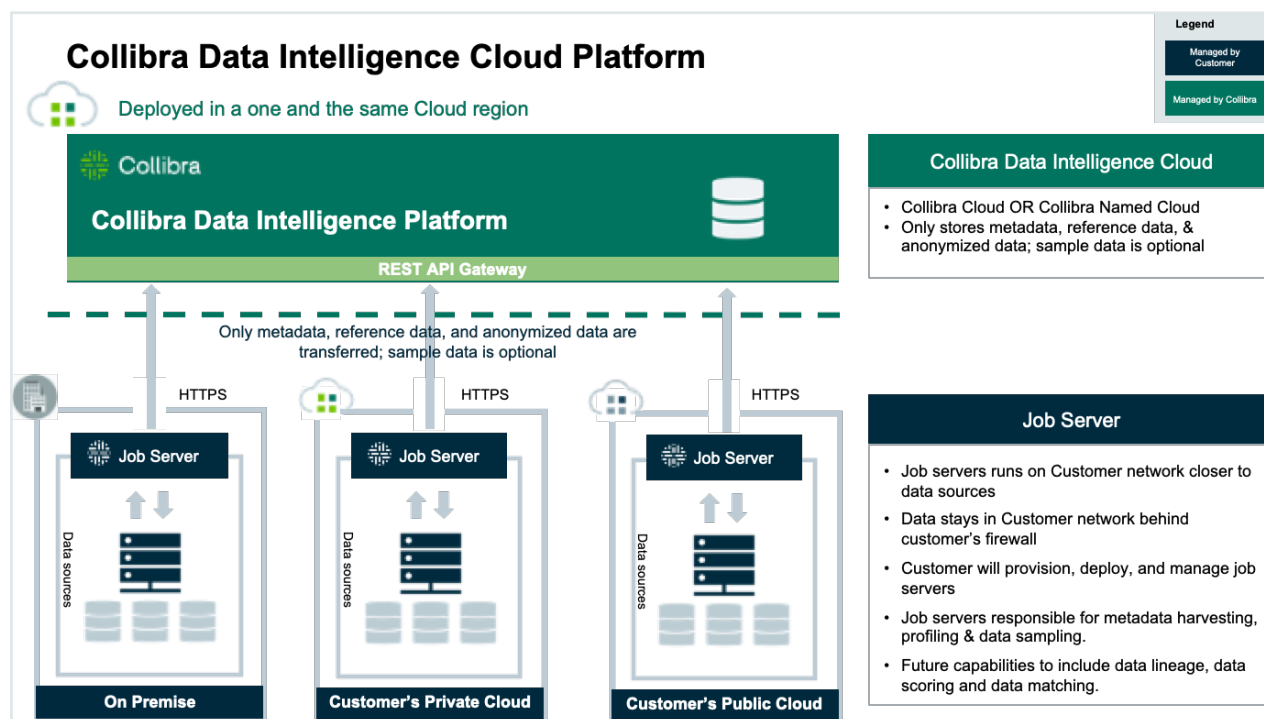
Collibra Data Intelligence Cloud Platform

Deployed in a one and the same Cloud region

Legend

Managed by Customer

Managed by Collibra

Collibra

Collibra Data Intelligence Platform

REST API Gateway

Collibra Data Intelligence Cloud

- Collibra Cloud OR Collibra Named Cloud
- Only stores metadata, reference data, & anonymized data; sample data is optional

Only metadata, reference data, and anonymized data are transferred; sample data is optional

HTTPS

HTTPS

HTTPS

Job Server

Job Server

Job Server

Data sources

Data sources

Data sources

On Premise

Customer's Private Cloud

Customer's Public Cloud

Job Server

- Job servers runs on Customer network closer to data sources
- Data stays in Customer network behind customer's firewall
- Customer will provision, deploy, and manage job servers
- Job servers responsible for metadata harvesting, profiling & data sampling.
- Future capabilities to include data lineage, data scoring and data matching.